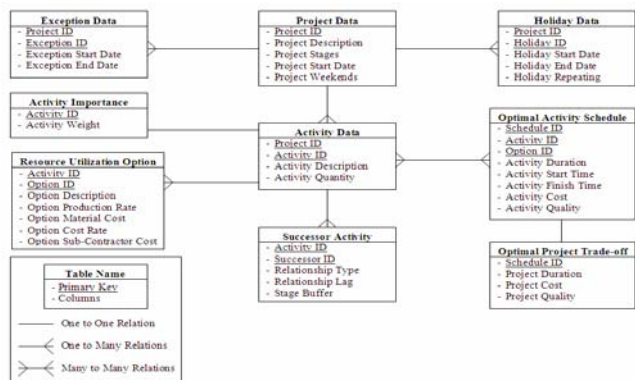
Exception Data
- Project ID
- Exception ID
- Exception Start Date
- Exception End Date

Project Data
- Project ID
- Project Description
- Project Stages
- Project Start Date
- Project Weekends

Holiday Data
- Project ID
- Holiday ID
- Holiday Start Date
- Holiday End Date
- Holiday Repeating

Activity Importance
- Activity ID
- Activity Weight

Activity Data
- Project ID
- Activity ID
- Activity Description
- Activity Quantity

Optimal Activity Schedule
- Schedule ID
- Activity ID
- Option ID
- Activity Duration
- Activity Start Time
- Activity Finish Time
- Activity Cost
- Activity Quality

Resource Utilization Option
- Activity ID
- Option ID
- Option Description
- Option Production Rate
- Option Material Cost
- Option Cost Rate
- Option Sub-Contractor Cost

Successor Activity
- Activity ID
- Successor ID
- Relationship Type
- Relationship Lag
- Stage Buffer

Optimal Project Trade-off
- Schedule ID
- Project Duration
- Project Cost
- Project Quality

Table Name
- Primary Key
- Columns

One to One Relation
One to Many Relations
Many to Many Relations